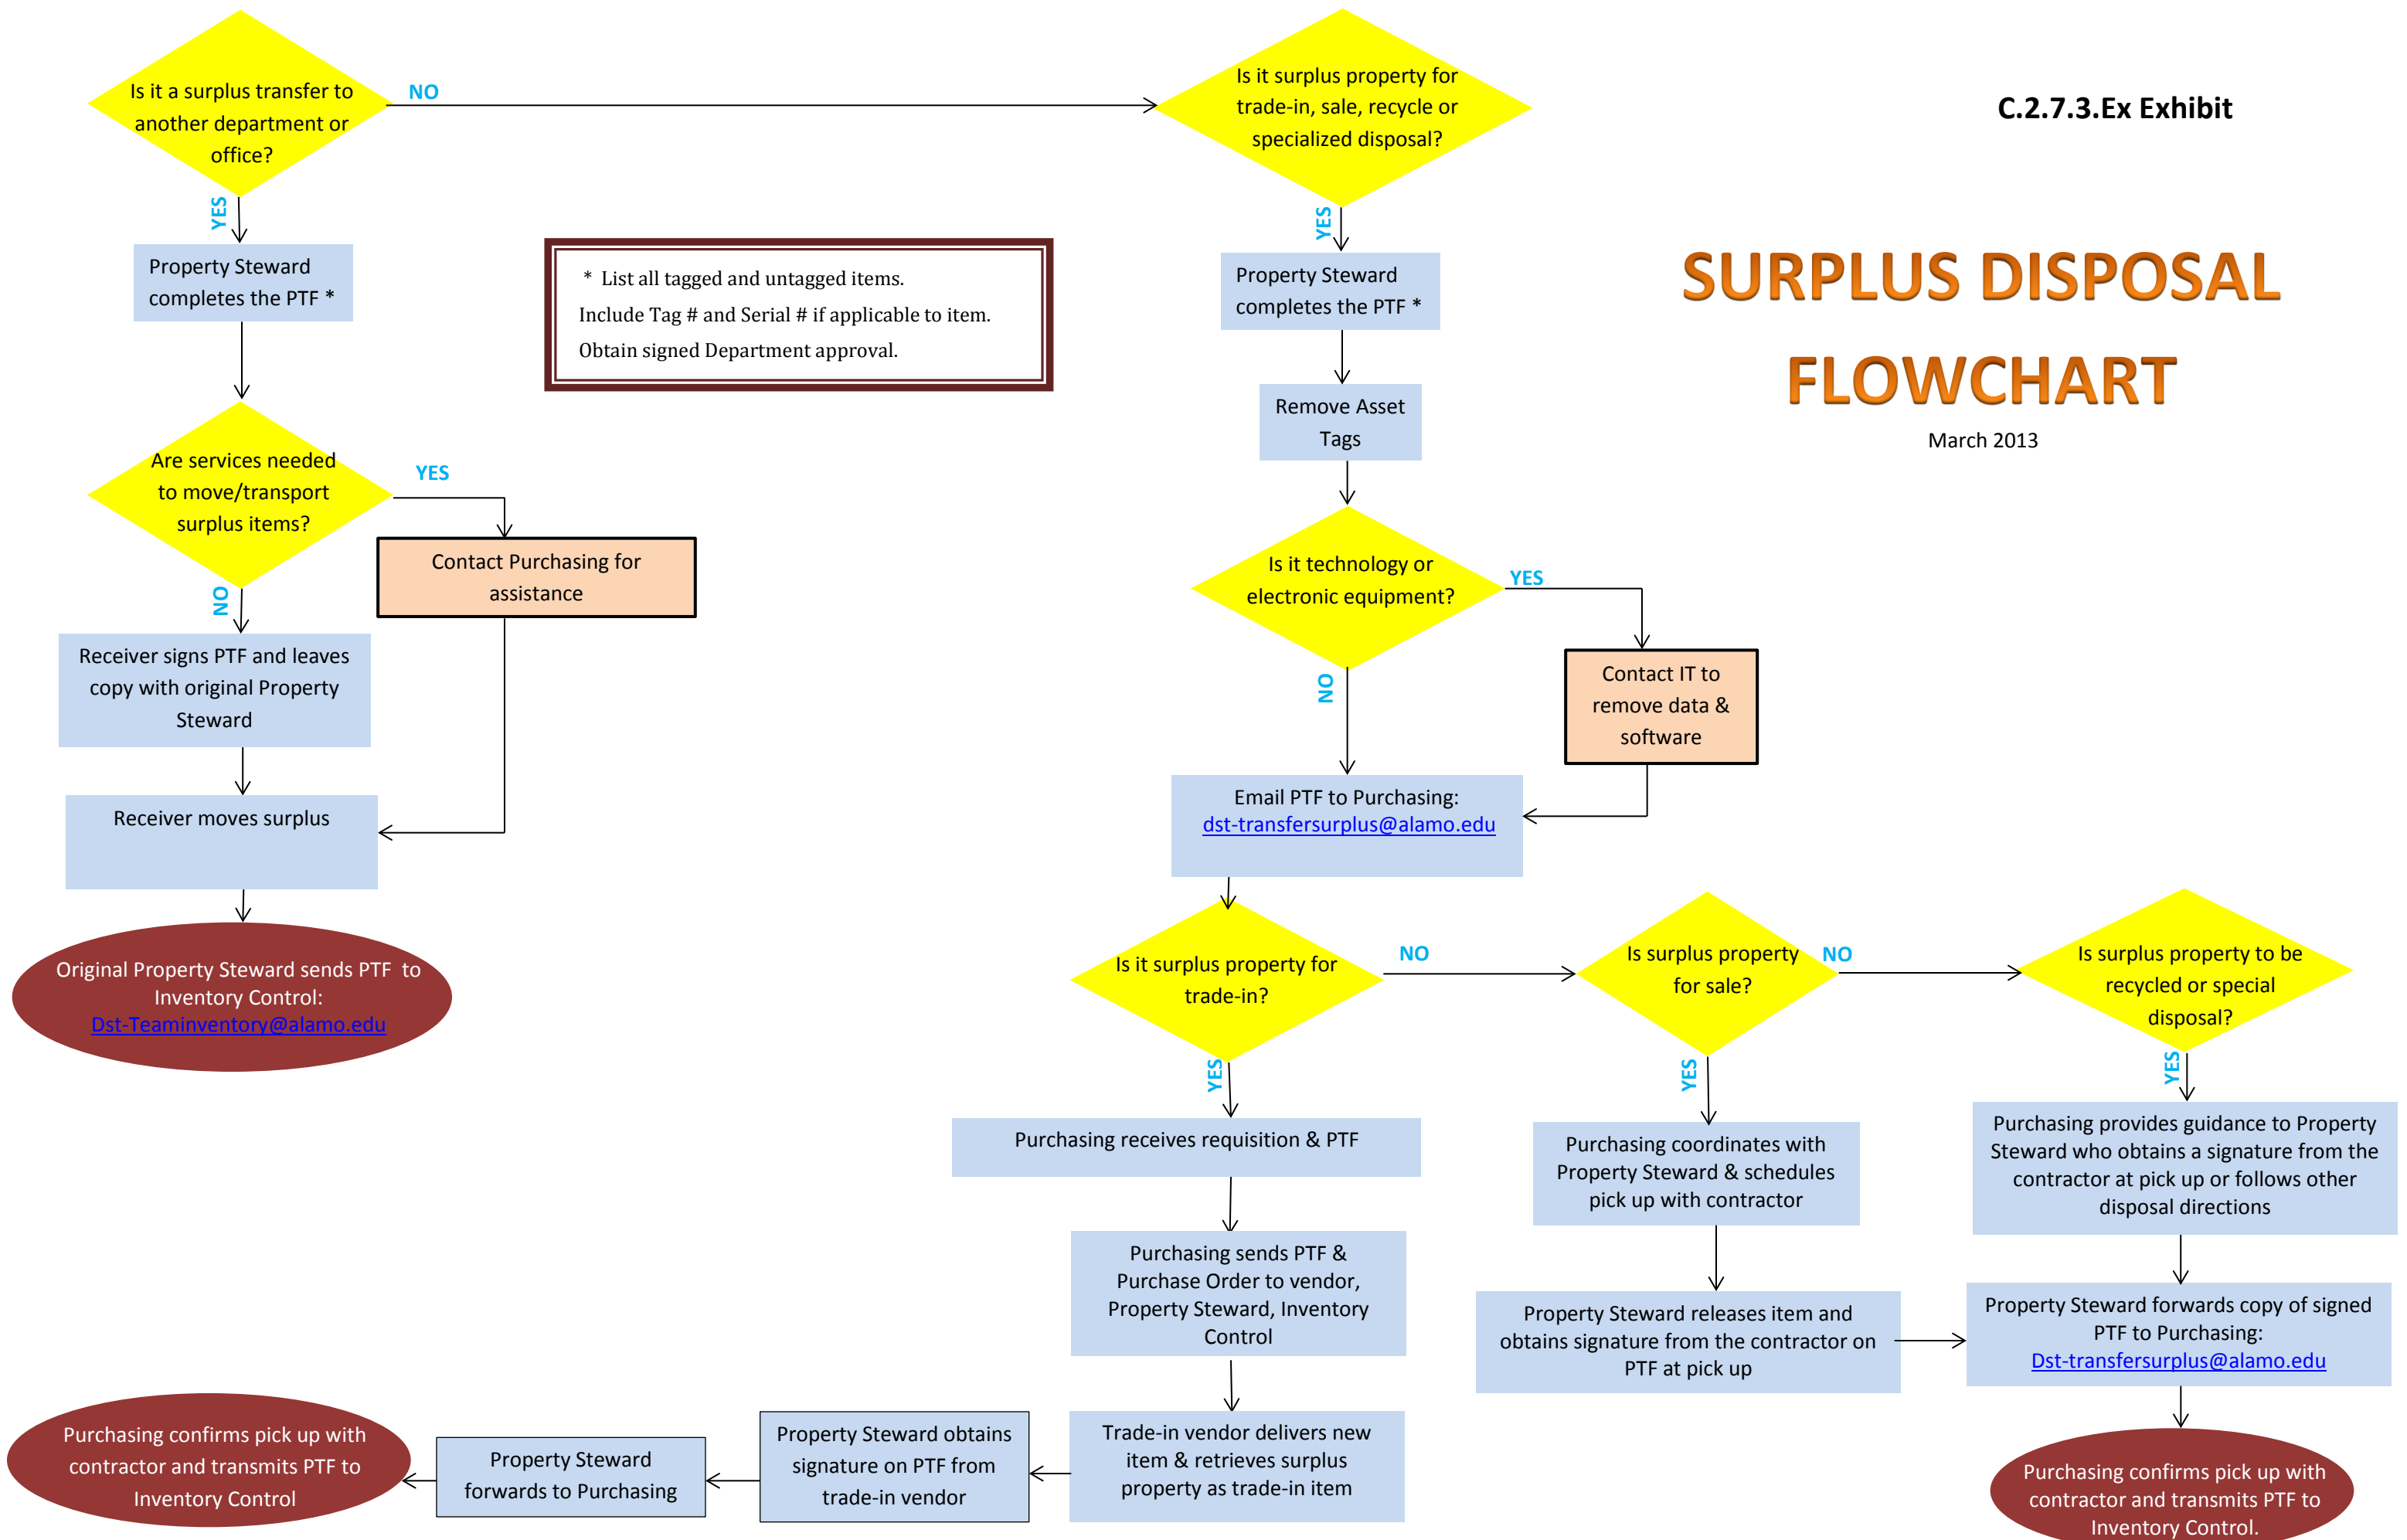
C.2.7.3.Ex Exhibit

SURPLUS DISPOSAL FLOWCHART

March 2013

Is it a surplus transfer to another department or office?

NO

YES

Property Steward completes the PTF *

* List all tagged and untagged items.
Include Tag # and Serial # if applicable to item.
Obtain signed Department approval.

Are services needed to move/transport surplus items?

YES

Contact Purchasing for assistance

NO

Receiver signs PTF and leaves copy with original Property Steward

Receiver moves surplus

Original Property Steward sends PTF to Inventory Control: Dst-Teaminventory@alamo.edu

Is it surplus property for trade-in, sale, recycle or specialized disposal?

YES

Property Steward completes the PTF *

Remove Asset Tags

Is it technology or electronic equipment?

YES

Contact IT to remove data & software

NO

Email PTF to Purchasing: dst-transfersurplus@alamo.edu

Is it surplus property for trade-in?

NO

Is surplus property for sale?

NO

Is surplus property to be recycled or special disposal?

YES

Purchasing receives requisition & PTF

Purchasing sends PTF & Purchase Order to vendor, Property Steward, Inventory Control

Trade-in vendor delivers new item & retrieves surplus property as trade-in item

Property Steward obtains signature on PTF from trade-in vendor

Property Steward forwards to Purchasing

Purchasing confirms pick up with contractor and transmits PTF to Inventory Control

YES

Purchasing coordinates with Property Steward & schedules pick up with contractor

Property Steward releases item and obtains signature from the contractor on PTF at pick up

YES

Purchasing provides guidance to Property Steward who obtains a signature from the contractor at pick up or follows other disposal directions

Property Steward forwards copy of signed PTF to Purchasing: Dst-transfersurplus@alamo.edu

Purchasing confirms pick up with contractor and transmits PTF to Inventory Control.